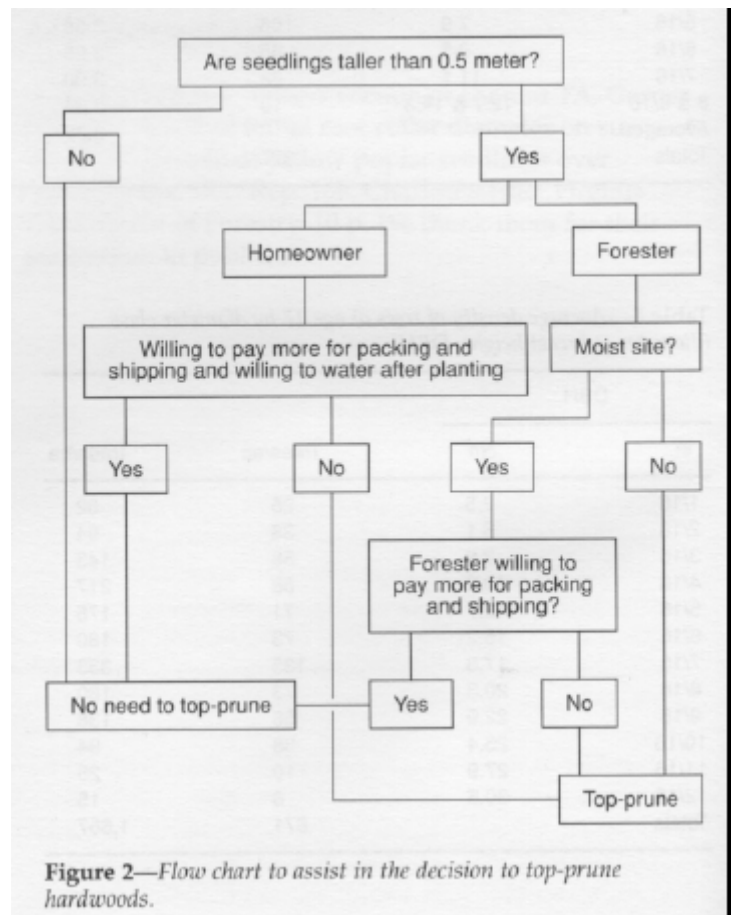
Are seedlings taller than 0.5 meter?

No

Yes

Homeowner

Forester

Willing to pay more for packing and shipping and willing to water after planting

Moist site?

Yes

No

Yes

No

Forester willing to pay more for packing and shipping?

No need to top-prune

Yes

No

Top-prune

**Figure 2**—*Flow chart to assist in the decision to top-prune hardwoods.*